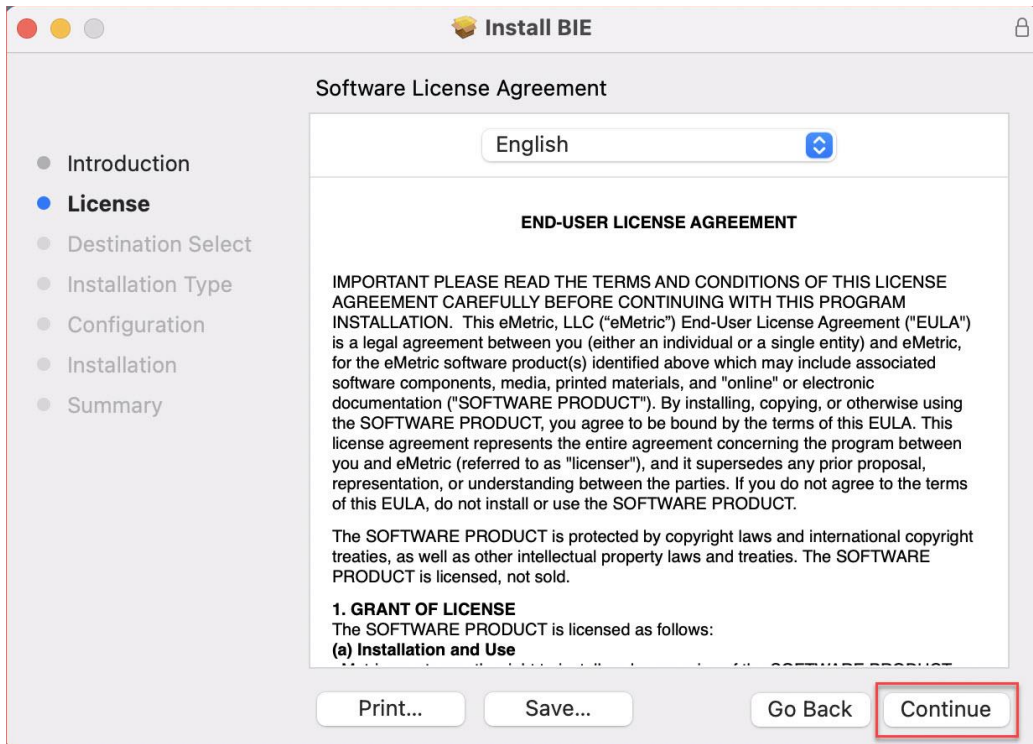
Install BIE

Software License Agreement

Introduction
License
Destination Select
Installation Type
Configuration
Installation
Summary

English

END-USER LICENSE AGREEMENT

IMPORTANT PLEASE READ THE TERMS AND CONDITIONS OF THIS LICENSE AGREEMENT CAREFULLY BEFORE CONTINUING WITH THIS PROGRAM INSTALLATION. This eMetric, LLC ("eMetric") End-User License Agreement ("EULA") is a legal agreement between you (either an individual or a single entity) and eMetric, for the eMetric software product(s) identified above which may include associated software components, media, printed materials, and "online" or electronic documentation ("SOFTWARE PRODUCT"). By installing, copying, or otherwise using the SOFTWARE PRODUCT, you agree to be bound by the terms of this EULA. This license agreement represents the entire agreement concerning the program between you and eMetric (referred to as "licenser"), and it supersedes any prior proposal, representation, or understanding between the parties. If you do not agree to the terms of this EULA, do not install or use the SOFTWARE PRODUCT.

The SOFTWARE PRODUCT is protected by copyright laws and international copyright treaties, as well as other intellectual property laws and treaties. The SOFTWARE PRODUCT is licensed, not sold.

1. GRANT OF LICENSE
The SOFTWARE PRODUCT is licensed as follows:
(a) Installation and Use
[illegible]

Print... Save... Go Back Continue